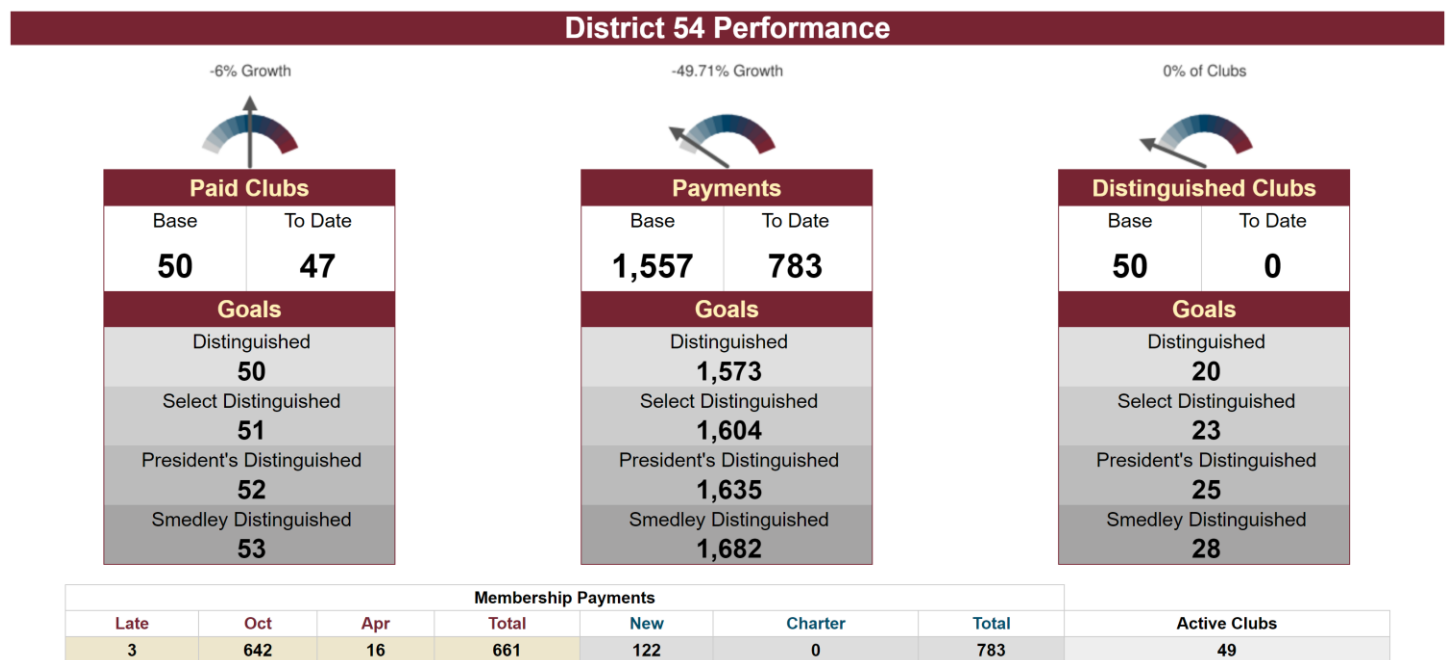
District 54 Performance

-6% Growth

Paid Clubs

| Base | To Date |
|---|---|
| 50 | 47 |

Goals

Distinguished
50
Select Distinguished
51
President's Distinguished
52
Smedley Distinguished
53

-49.71% Growth

Payments

| Base | To Date |
|---|---|
| 1,557 | 783 |

Goals

Distinguished
1,573
Select Distinguished
1,604
President's Distinguished
1,635
Smedley Distinguished
1,682

0% of Clubs

Distinguished Clubs

| Base | To Date |
|---|---|
| 50 | 0 |

Goals

Distinguished
20
Select Distinguished
23
President's Distinguished
25
Smedley Distinguished
28

Membership Payments

| Late | Oct | Apr | Total | New | Charter | Total | Active Clubs |
|---|---|---|---|---|---|---|---|
| 3 | 642 | 16 | 661 | 122 | 0 | 783 | 49 |